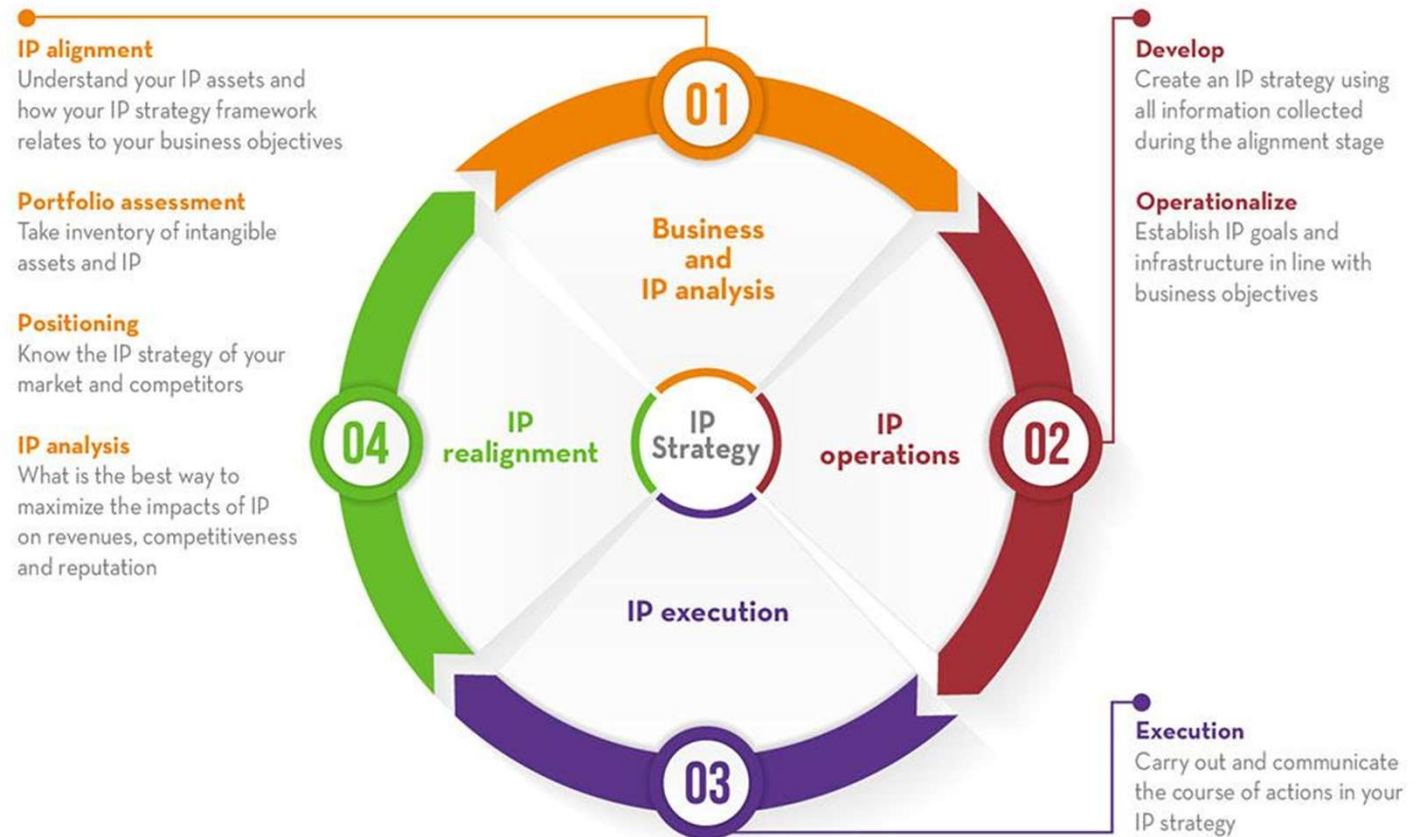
IP alignment
Understand your IP assets and how your IP strategy framework relates to your business objectives

Portfolio assessment
Take inventory of intangible assets and IP

Positioning
Know the IP strategy of your market and competitors

IP analysis
What is the best way to maximize the impacts of IP on revenues, competitiveness and reputation

01

Business and IP analysis

04

IP realignment

IP Strategy

IP operations

02

IP execution

03

Develop
Create an IP strategy using all information collected during the alignment stage

Operationalize
Establish IP goals and infrastructure in line with business objectives

Execution
Carry out and communicate the course of actions in your IP strategy